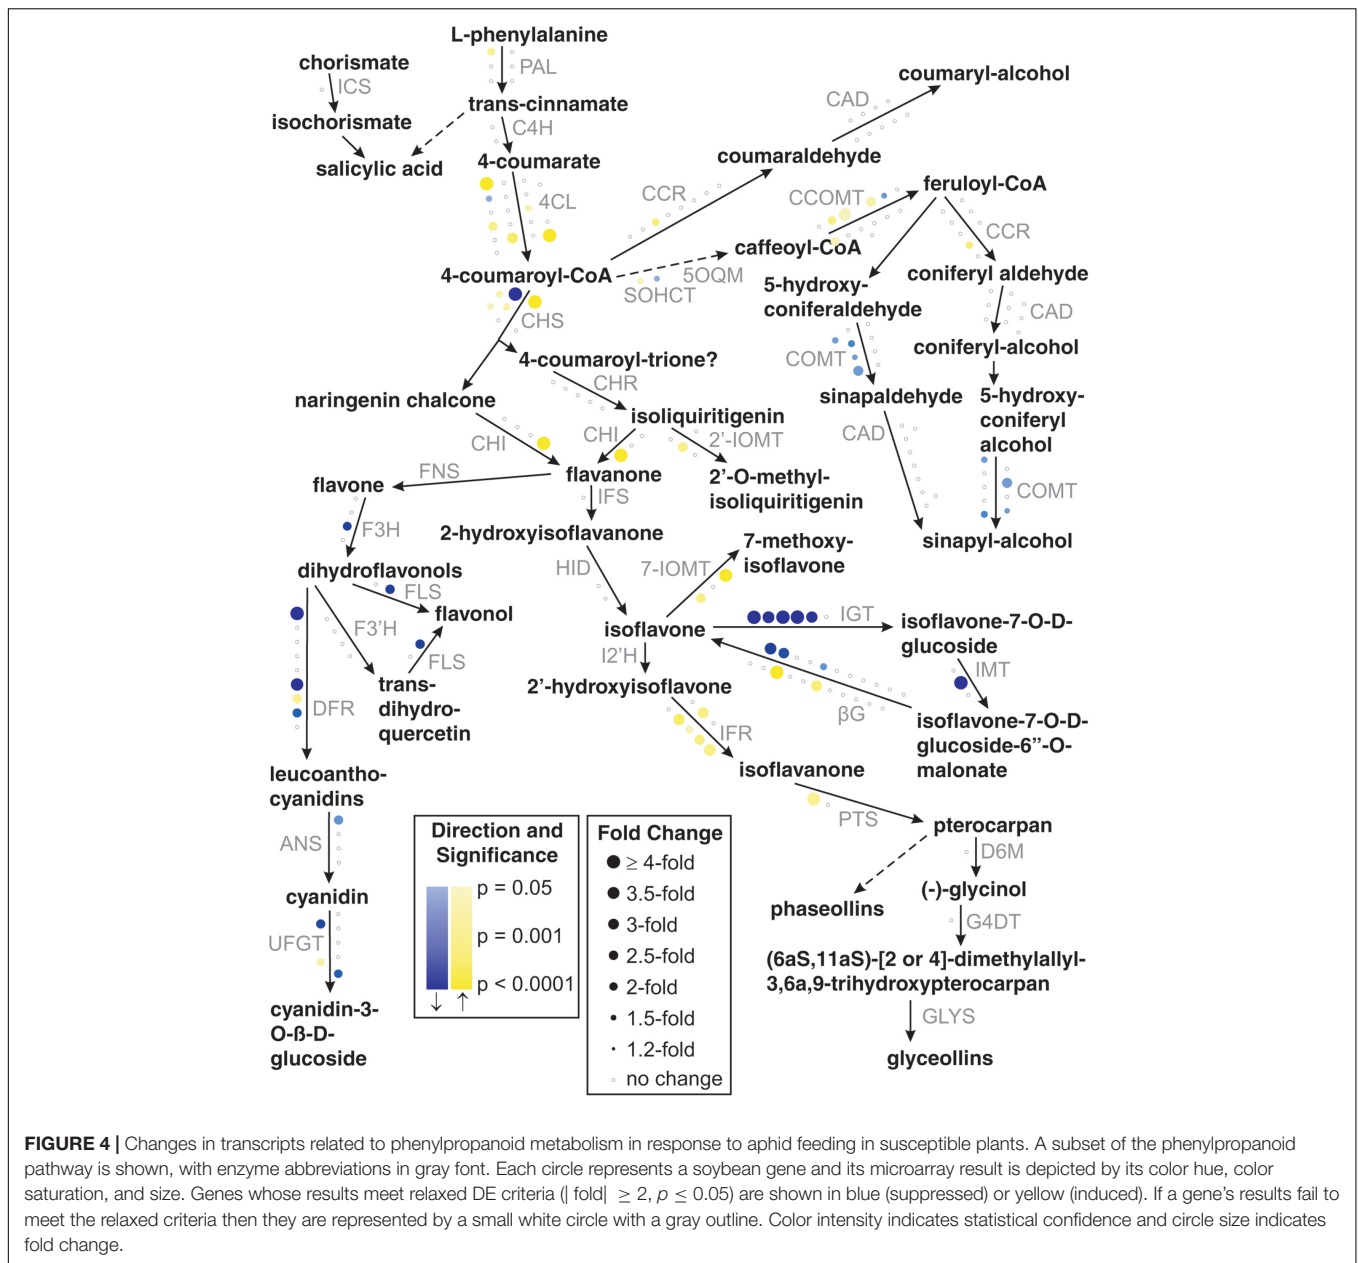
L-phenylalanine
PAL
chorismate
ICS
isochorismate
salicylic acid
trans-cinnamate
C4H
4-coumarate
4CL
coumaryl-alcohol
CAD
coumaraldehyde
CCR
CCOMT
feruloyl-CoA
caffeoyl-CoA
CCR
5OQM
SOHCT
4-coumaroyl-CoA
5-hydroxy-coniferaldehyde
coniferyl aldehyde
CAD
CHS
4-coumaroyl-trione?
COMT
coniferyl-alcohol
naringenin chalcone
CHR
sinapaldehyde
5-hydroxy-coniferyl alcohol
isoliquiritigenin
CHI
CHI
2'-IOMT
CAD
FNS
flavone
flavanone
2'-O-methyl-isoliquiritigenin
IFS
COMT
F3H
2-hydroxyisoflavanone
sinapyl-alcohol
7-methoxy-isoflavone
dihydroflavonols
HID
7-IOMT
FLS
flavonol
IGT
isoflavone
isoflavone-7-O-D-glucoside
F3'H
FLS
I2'H
IMT
trans-dihydro-quercetin
2'-hydroxyisoflavone
DFR
βG
isoflavone-7-O-D-glucoside-6''-O-malonate
IFR
isoflavanone
leucoantho-cyanidins
PTS
pterocarpan
Direction and Significance
Fold Change
ANS
p = 0.05
● ≥ 4-fold
D6M
● 3.5-fold
phaseollins
(-)-glycinol
cyanidin
p = 0.001
● 3-fold
G4DT
UFGT
● 2.5-fold
p < 0.0001
● 2-fold
(6aS,11aS)-[2 or 4]-dimethylallyl-3,6a,9-trihydroxypterocarpan
↓ ↑
cyanidin-3-O-ß-D-glucoside
• 1.5-fold
GLYS
• 1.2-fold
◦ no change
glyceollins

FIGURE 4 | Changes in transcripts related to phenylpropanoid metabolism in response to aphid feeding in susceptible plants. A subset of the phenylpropanoid pathway is shown, with enzyme abbreviations in gray font. Each circle represents a soybean gene and its microarray result is depicted by its color hue, color saturation, and size. Genes whose results meet relaxed DE criteria (| fold| $\geq 2$, $p \leq 0.05$) are shown in blue (suppressed) or yellow (induced). If a gene's results fail to meet the relaxed criteria then they are represented by a small white circle with a gray outline. Color intensity indicates statistical confidence and circle size indicates fold change.